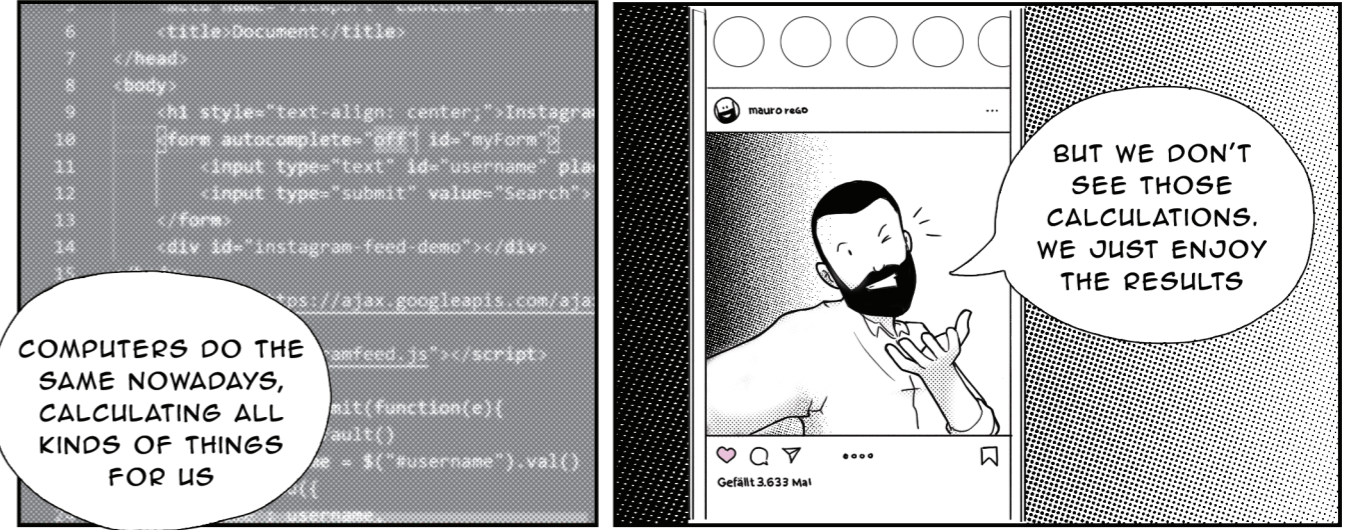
6 <title>Document</title>
7 </head>
8 <body>
9 <h1 style="text-align: center;">Instagra
10 <form autocomplete="off" id="myForm">
11 <input type="text" id="username" pla
12 <input type="submit" value="Search">
13 </form>
14 <div id="instagram-feed-demo"></div>
15
ps://ajax.googleapis.com/aja
amfeed.js"></script>
mit(function(e){
ault()
e = $("#username").val()
({
username

COMPUTERS DO THE SAME NOWADAYS, CALCULATING ALL KINDS OF THINGS FOR US

mauro rego

...

BUT WE DON'T SEE THOSE CALCULATIONS. WE JUST ENJOY THE RESULTS

Gefällt 3.633 Mal